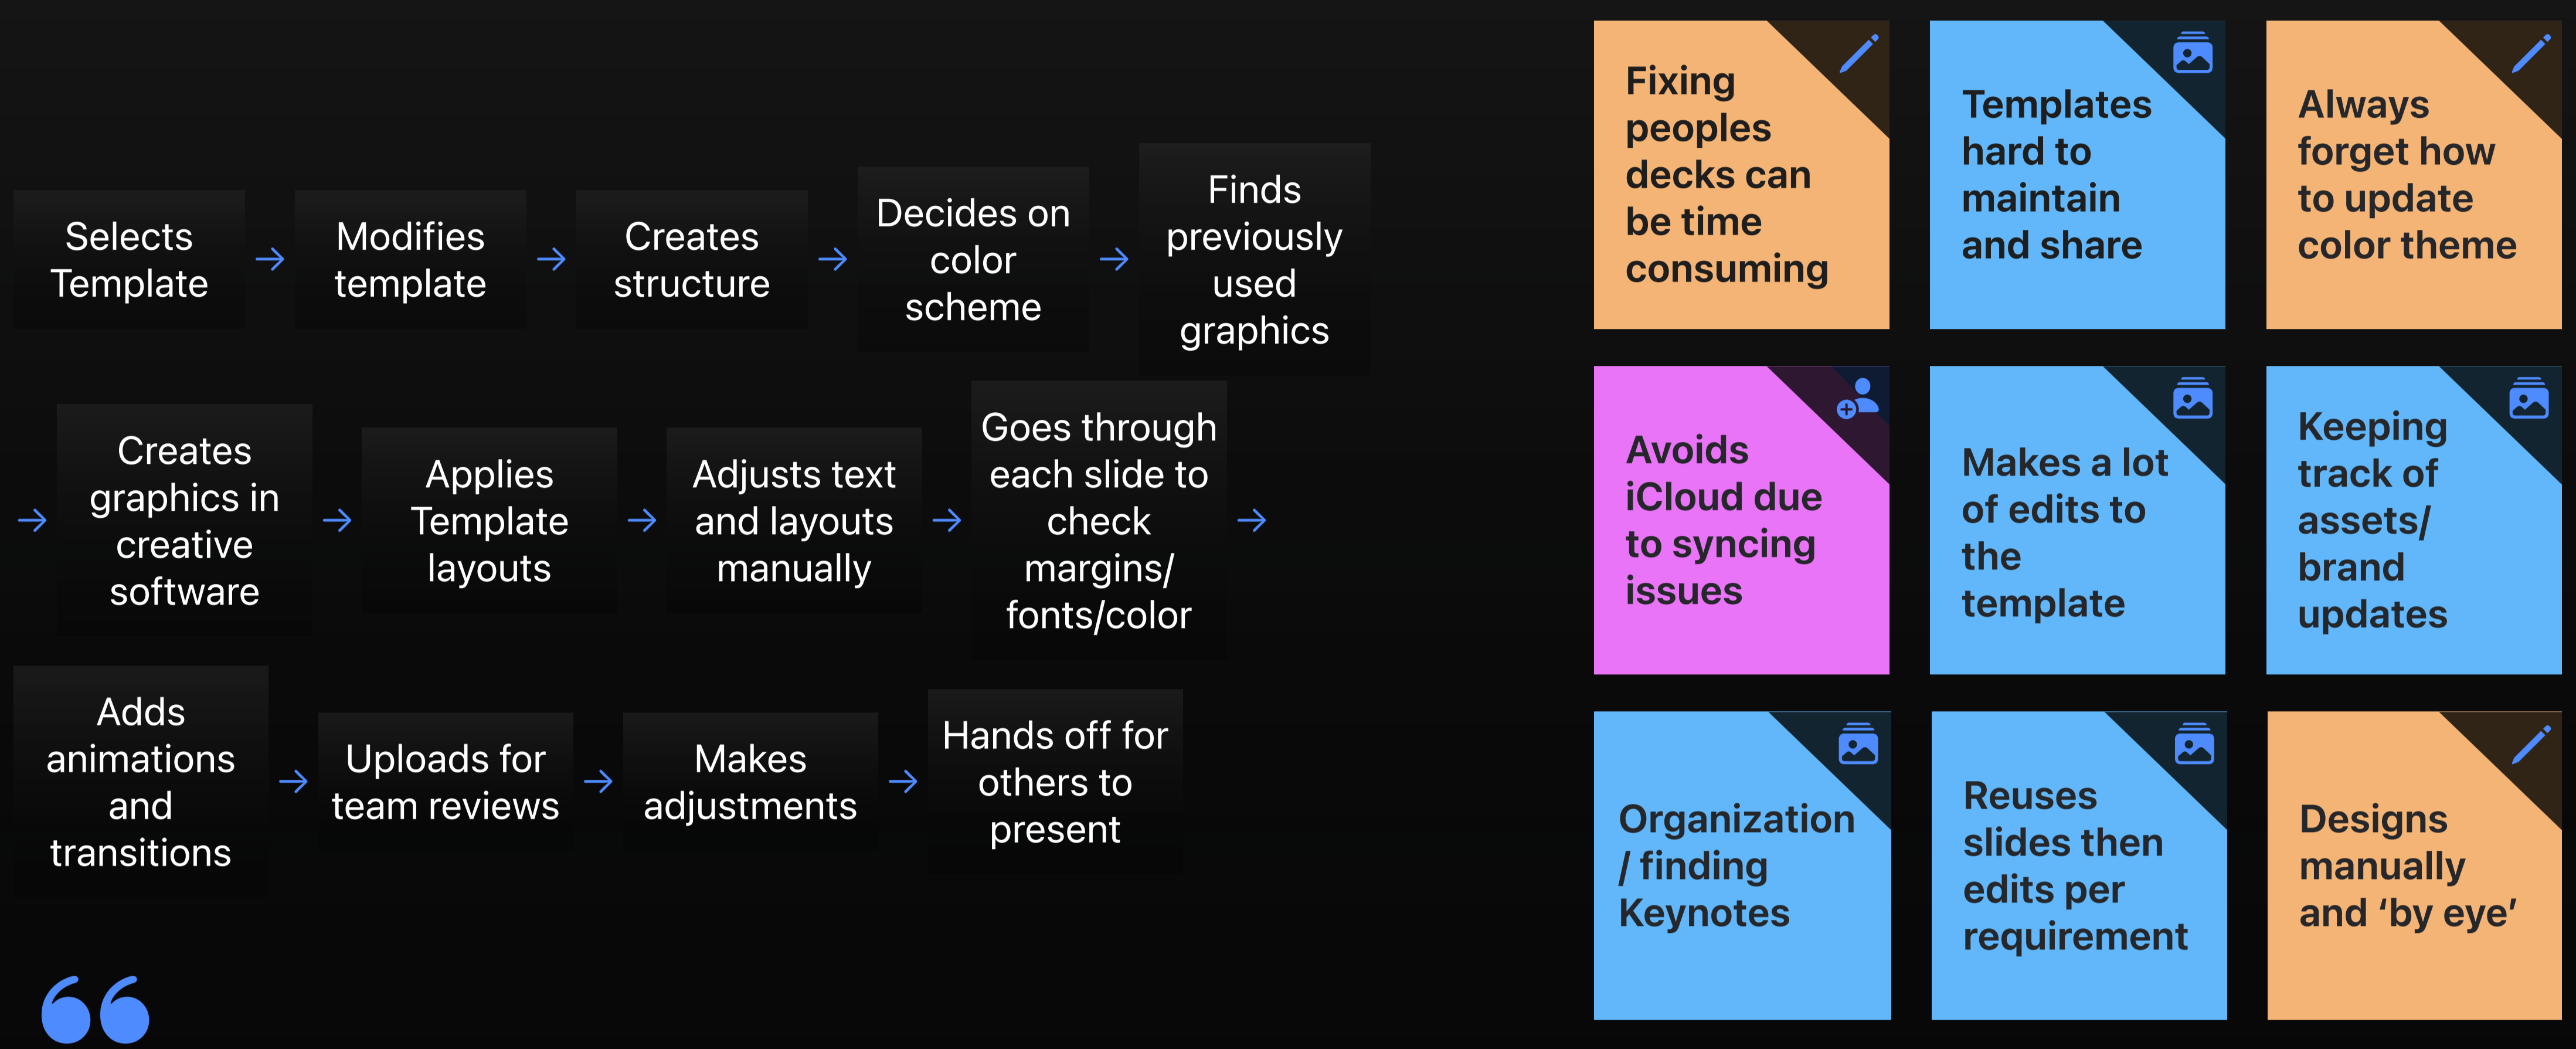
Selects Template → Modifies template → Creates structure → Decides on color scheme → Finds previously used graphics

→ Creates graphics in creative software → Applies Template layouts → Adjusts text and layouts manually → Goes through each slide to check margins/ fonts/color →

Adds animations and transitions → Uploads for team reviews → Makes adjustments → Hands off for others to present

Fixing peoples decks can be time consuming

Templates hard to maintain and share

Always forget how to update color theme

Avoids iCloud due to syncing issues

Makes a lot of edits to the template

Keeping track of assets/ brand updates

Organization / finding Keynotes

Reuses slides then edits per requirement

Designs manually and ‘by eye’